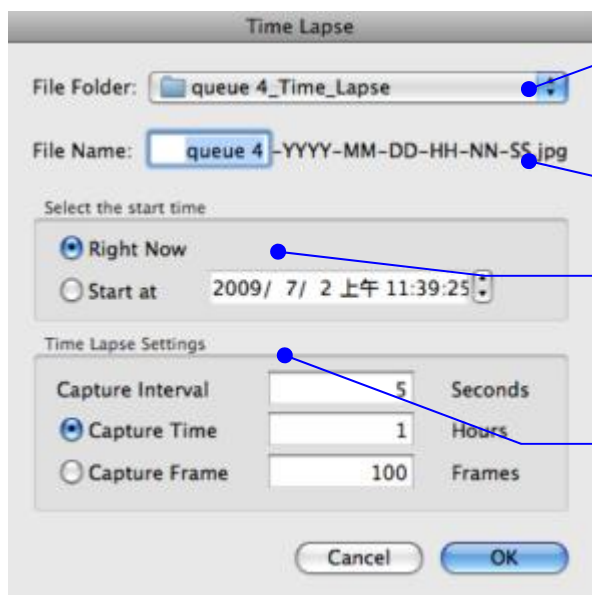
Time Lapse

File Folder: queue 4_Time_Lapse

File Name: queue 4 -YYYY-MM-DD-HH-NN-SS.jpg

Select the start time

Right Now

Start at 2009/ 7/ 2 上午 11:39:25

Time Lapse Settings

| Capture Interval | 5 | Seconds |
|---|---|---|
| Capture Time | 1 | Hours |
| Capture Frame | 100 | Frames |

Cancel OK